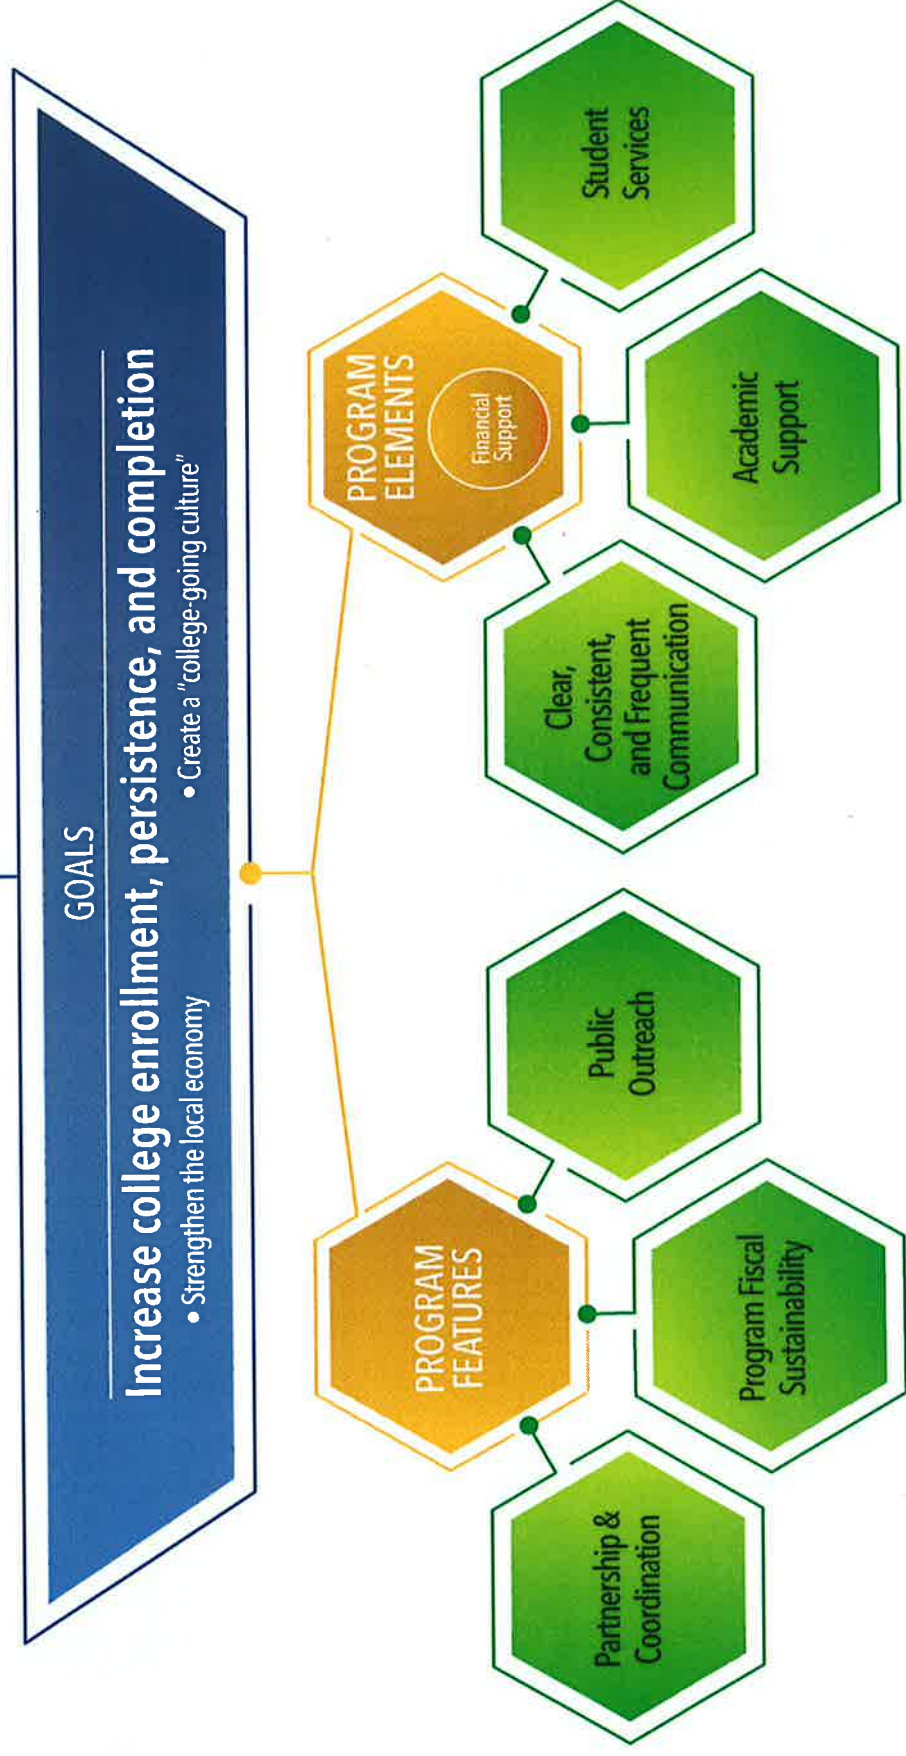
GOALS

Increase college enrollment, persistence, and completion

• Strengthen the local economy

• Create a "college-going culture"

PROGRAM ELEMENTS

Financial Support

Student Services

Academic Support

Clear, Consistent, and Frequent Communication

PROGRAM FEATURES

Public Outreach

Program Fiscal Sustainability

Partnership & Coordination